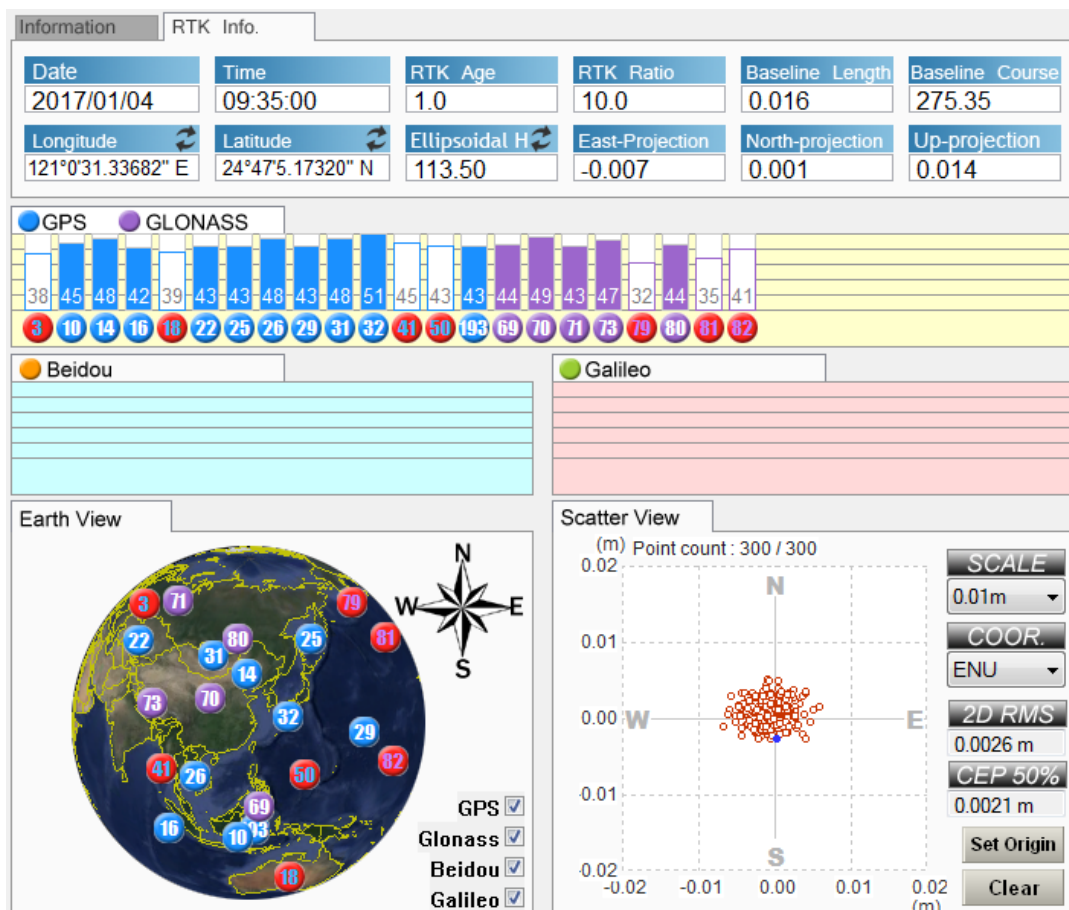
Information RTK Info.

| Date | Time | RTK Age | RTK Ratio | Baseline Length | Baseline Course |
|---|---|---|---|---|---|
| 2017/01/04 | 09:35:00 | 1.0 | 10.0 | 0.016 | 275.35 |
| Longitude | Latitude | Ellipsoidal H | East-Projection | North-projection | Up-projection |
| 121°0'31.33682" E | 24°47'5.17320" N | 113.50 | -0.007 | 0.001 | 0.014 |

GPS GLONASS

38 45 48 42 39 43 43 48 43 48 51 45 43 43 44 49 43 47 32 44 35 41

3 10 14 16 18 22 25 26 29 31 32 41 50 193 69 70 71 73 79 80 81 82

Beidou

Galileo

Earth View

3 71 79 81 22 80 25 31 14 73 70 32 29 82 41 26 50 69 16 10 13 18

N W E S

GPS
Glonass
Beidou
Galileo

Scatter View

(m) Point count : 300 / 300

0.02
0.01
0.00
-0.01
-0.02
-0.02 -0.01 0.00 0.01 0.02 (m)

N W E S

SCALE
0.01m
COOR.
ENU
2D RMS
0.0026 m
CEP 50%
0.0021 m
Set Origin
Clear